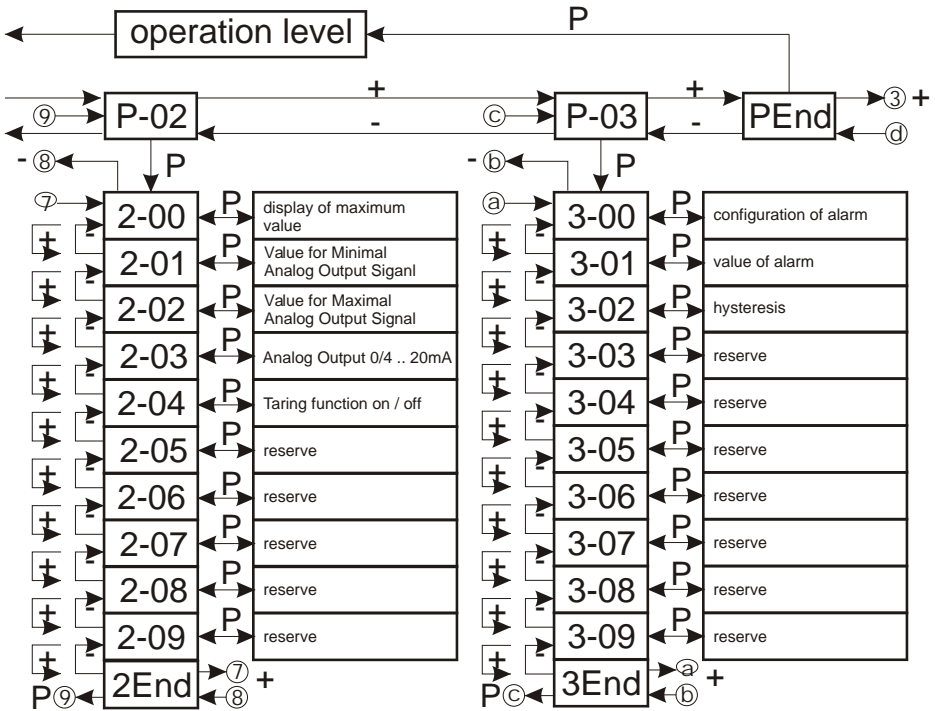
operation level
P
+
+
⑨ P-02
ⓒ P-03
PEnd ③ +
-
-
ⓓ
- ⑧
P
- ⓑ
P

⑦ 2-00 P display of maximum value
+ - 2-01 P Value for Minimal Analog Output Siganl
+ - 2-02 P Value for Maximal Analog Output Signal
+ - 2-03 P Analog Output 0/4 .. 20mA
+ - 2-04 P Taring function on / off
+ - 2-05 P reserve
+ - 2-06 P reserve
+ - 2-07 P reserve
+ - 2-08 P reserve
+ - 2-09 P reserve
+ - 2End ⑦ +
P⑨ ⑧

ⓐ 3-00 P configuration of alarm
+ - 3-01 P value of alarm
+ - 3-02 P hysteresis
+ - 3-03 P reserve
+ - 3-04 P reserve
+ - 3-05 P reserve
+ - 3-06 P reserve
+ - 3-07 P reserve
+ - 3-08 P reserve
+ - 3-09 P reserve
+ - 3End ⓐ +
Pⓒ ⓑ